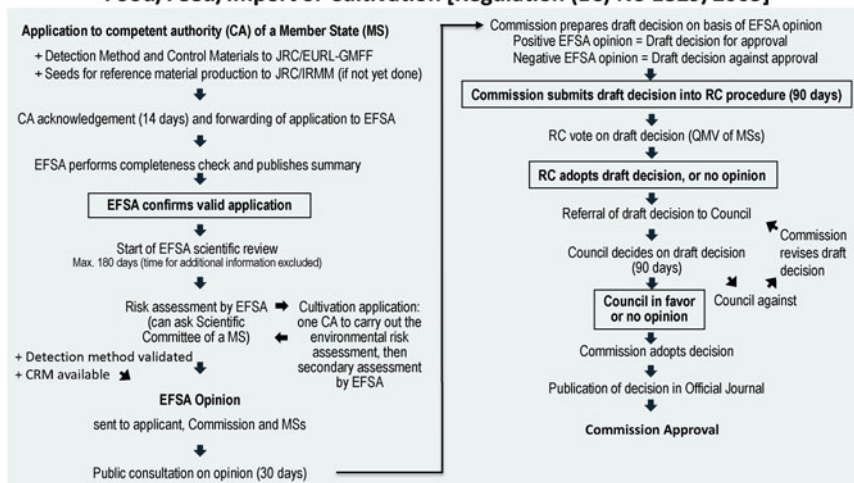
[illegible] Feed, Import or Cultivation (Regulation (EC) No 1829/2003)

Application to competent authority (CA) of a Member State (MS)

+ Detection Method and Control Materials to JRC/EURL-GMFF

+ Seeds for reference material production to JRC/IRMM (if not yet done)

CA acknowledgement (14 days) and forwarding of application to EFSA

EFSA performs completeness check and publishes summary

EFSA confirms valid application

Start of EFSA scientific review
Max. 180 days (time for additional information excluded)

Risk assessment by EFSA (can ask Scientific Committee of a MS)

Cultivation application: one CA to carry out the environmental risk assessment, then secondary assessment by EFSA

+ Detection method validated
+ CRM available

EFSA Opinion

sent to applicant, Commission and MSs

Public consultation on opinion (30 days)

Commission prepares draft decision on basis of EFSA opinion
Positive EFSA opinion = Draft decision for approval
Negative EFSA opinion = Draft decision against approval

Commission submits draft decision into RC procedure (90 days)

RC vote on draft decision (QMV of MSs)

RC adopts draft decision, or no opinion

Referral of draft decision to Council

Council decides on draft decision (90 days)

Commission revises draft decision

Council in favor or no opinion

Council against

Commission adopts decision

Publication of decision in Official Journal

Commission Approval